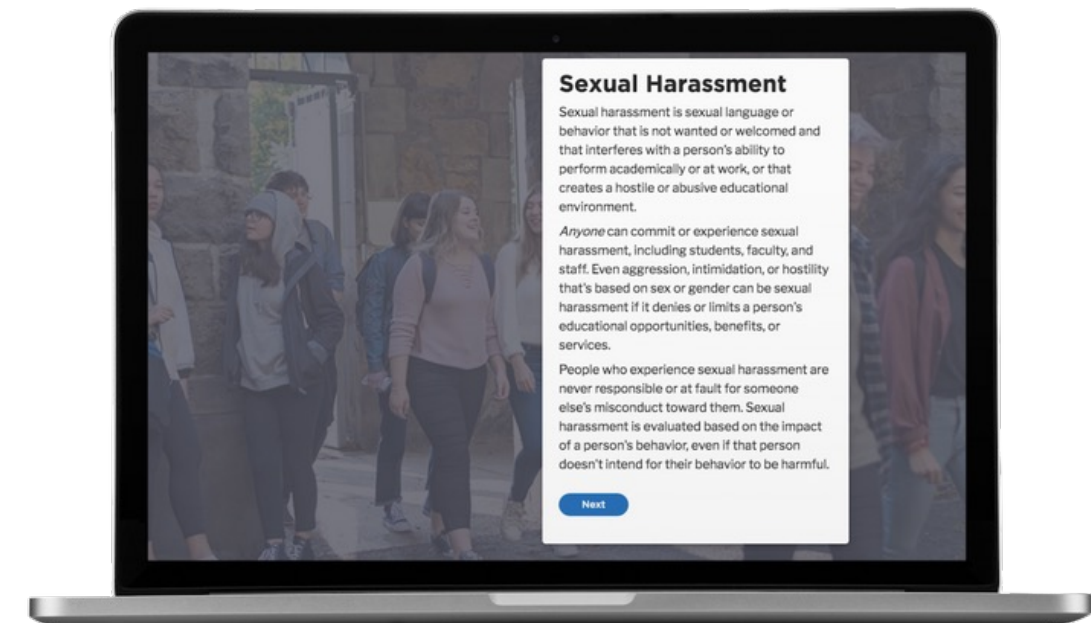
Sexual Harassment

Sexual harassment is sexual language or behavior that is not wanted or welcomed and that interferes with a person's ability to perform academically or at work, or that creates a hostile or abusive educational environment.

Anyone can commit or experience sexual harassment, including students, faculty, and staff. Even aggression, intimidation, or hostility that's based on sex or gender can be sexual harassment if it denies or limits a person's educational opportunities, benefits, or services.

People who experience sexual harassment are never responsible or at fault for someone else's misconduct toward them. Sexual harassment is evaluated based on the impact of a person's behavior, even if that person doesn't intend for their behavior to be harmful.

Next